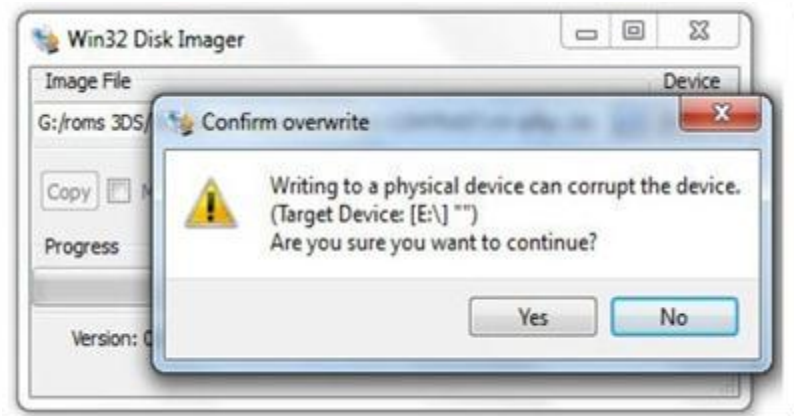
Win32 Disk Imager

Image File

Device

G:/roms 3DS/

Copy

Progress

Version: 0

Confirm overwrite

Writing to a physical device can corrupt the device.
(Target Device: [E:\] "")
Are you sure you want to continue?

Yes

No